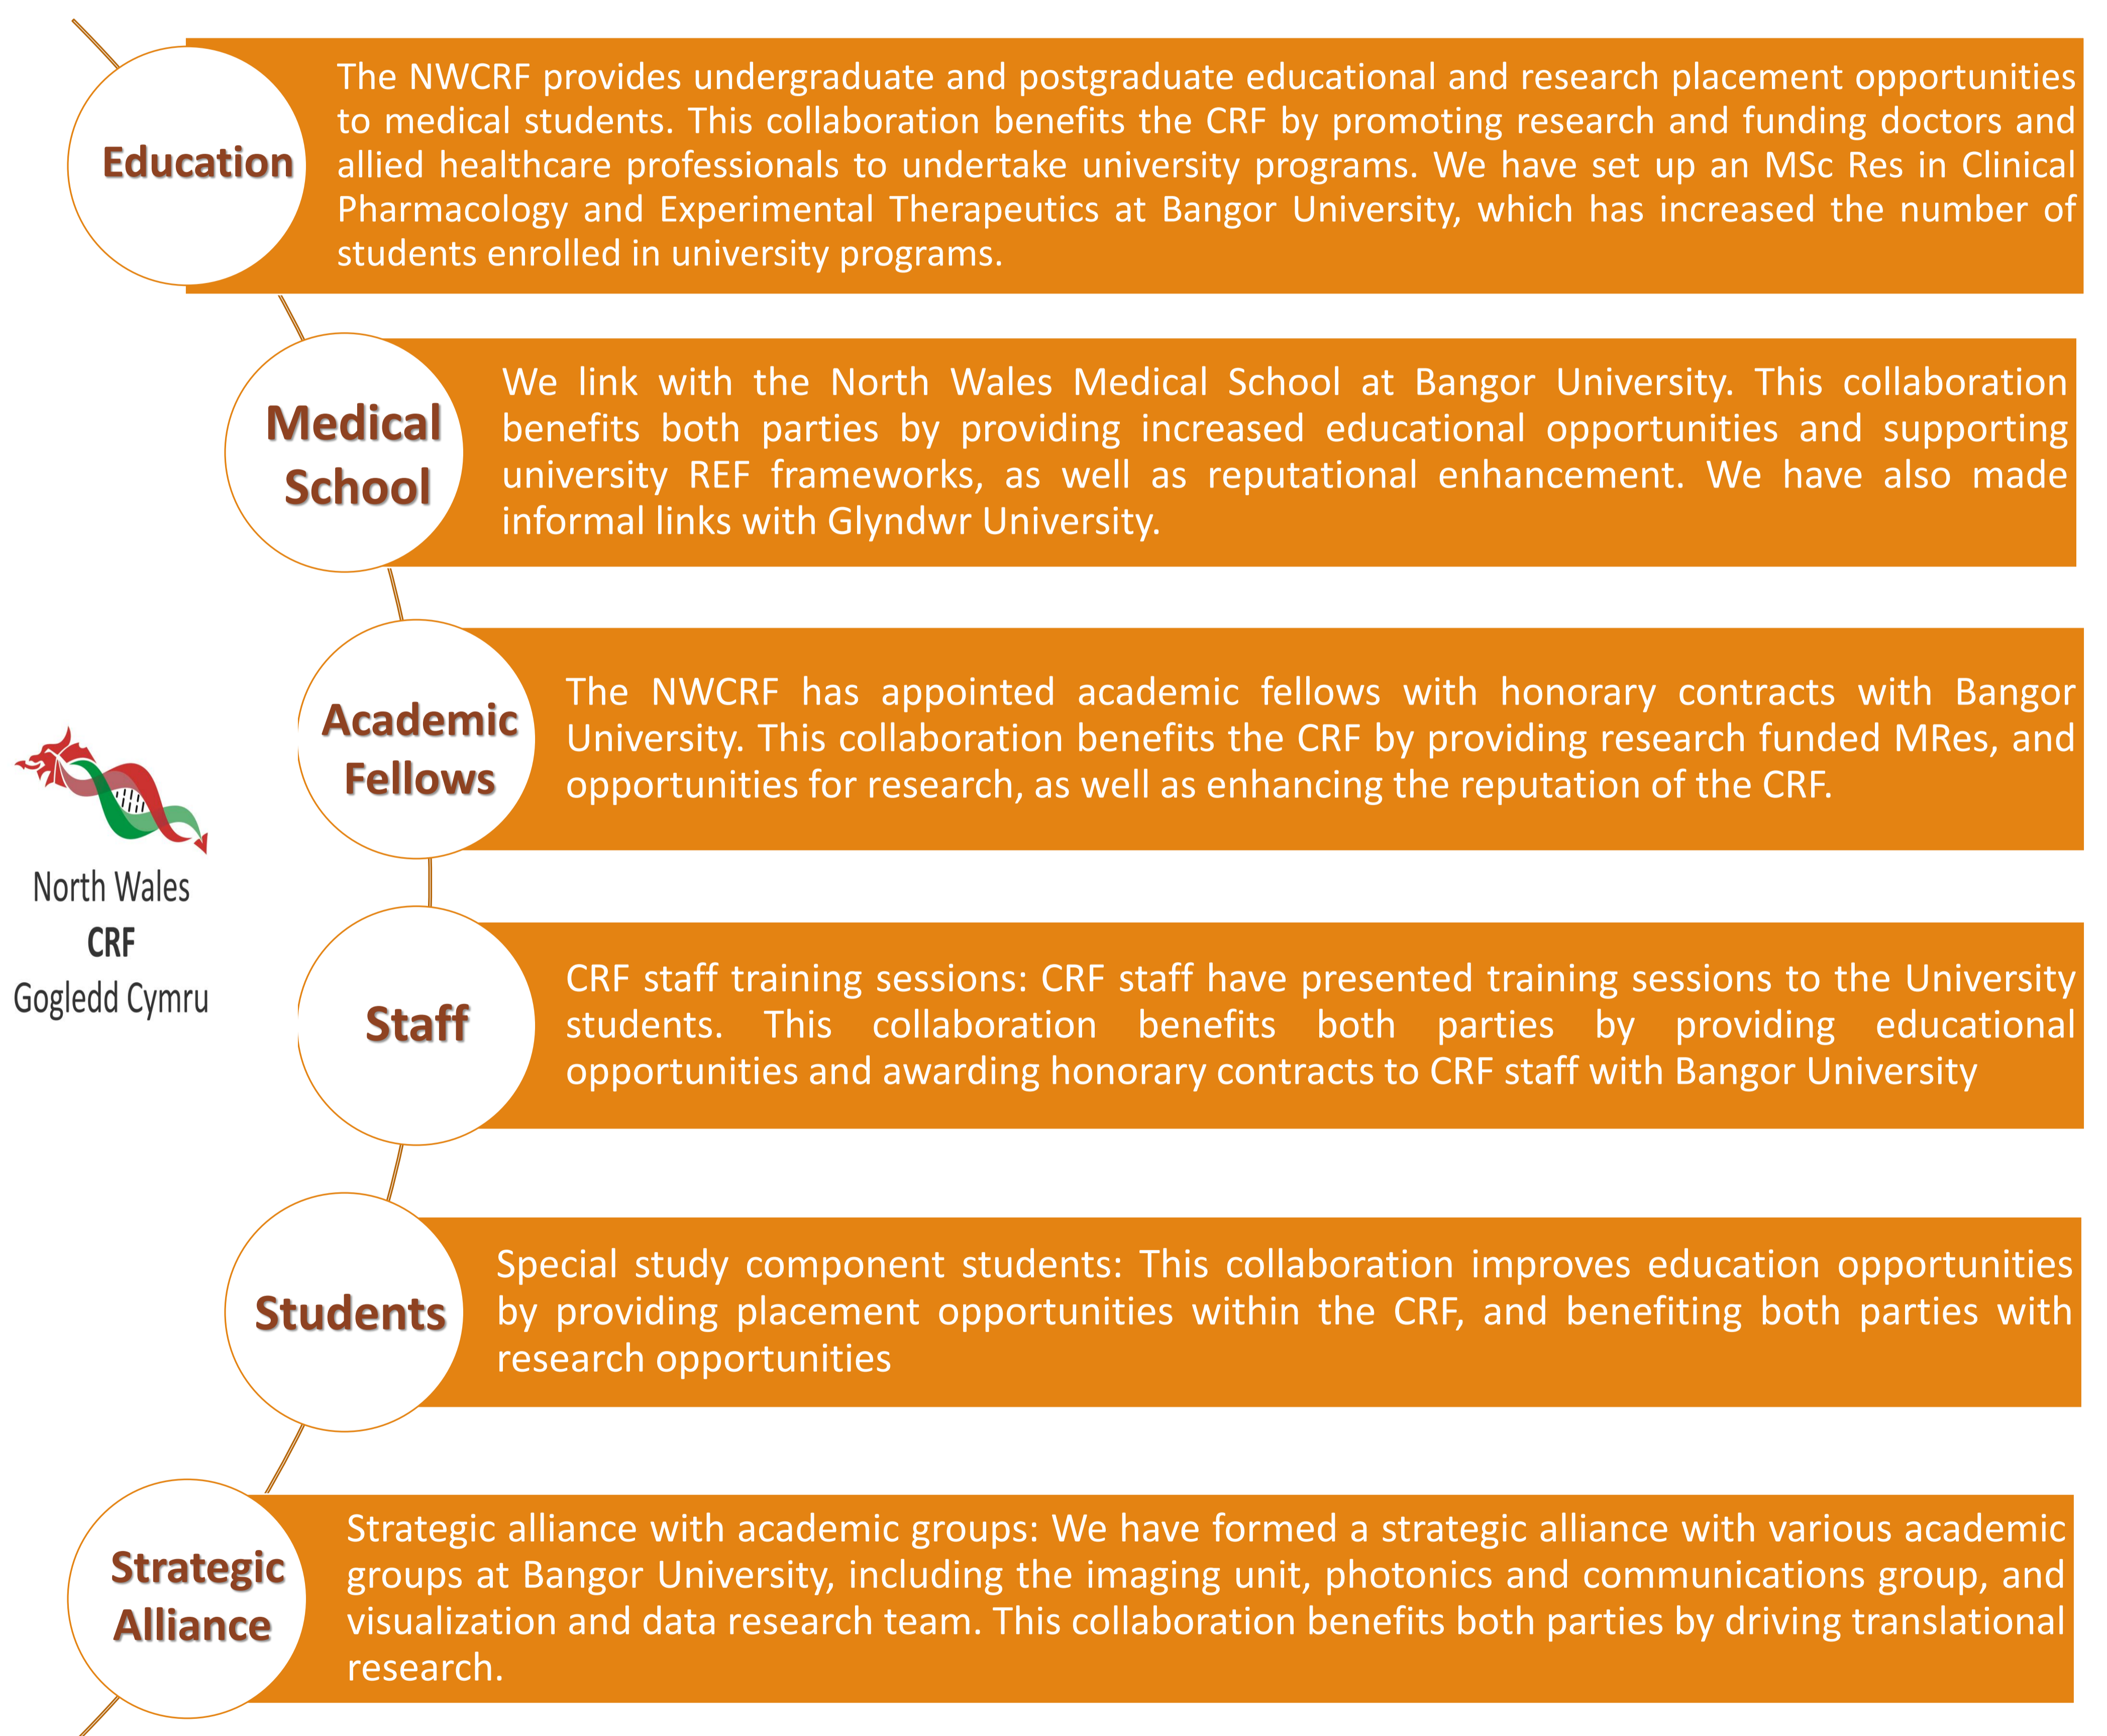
Education

The NWCRF provides undergraduate and postgraduate educational and research placement opportunities to medical students. This collaboration benefits the CRF by promoting research and funding doctors and allied healthcare professionals to undertake university programs. We have set up an MSc Res in Clinical Pharmacology and Experimental Therapeutics at Bangor University, which has increased the number of students enrolled in university programs.

Medical School

We link with the North Wales Medical School at Bangor University. This collaboration benefits both parties by providing increased educational opportunities and supporting university REF frameworks, as well as reputational enhancement. We have also made informal links with Glyndwr University.

Academic Fellows

The NWCRF has appointed academic fellows with honorary contracts with Bangor University. This collaboration benefits the CRF by providing research funded MRes, and opportunities for research, as well as enhancing the reputation of the CRF.

North Wales
CRF
Gogledd Cymru

Staff

CRF staff training sessions: CRF staff have presented training sessions to the University students. This collaboration benefits both parties by providing educational opportunities and awarding honorary contracts to CRF staff with Bangor University

Students

Special study component students: This collaboration improves education opportunities by providing placement opportunities within the CRF, and benefiting both parties with research opportunities

Strategic Alliance

Strategic alliance with academic groups: We have formed a strategic alliance with various academic groups at Bangor University, including the imaging unit, photonics and communications group, and visualization and data research team. This collaboration benefits both parties by driving translational research.